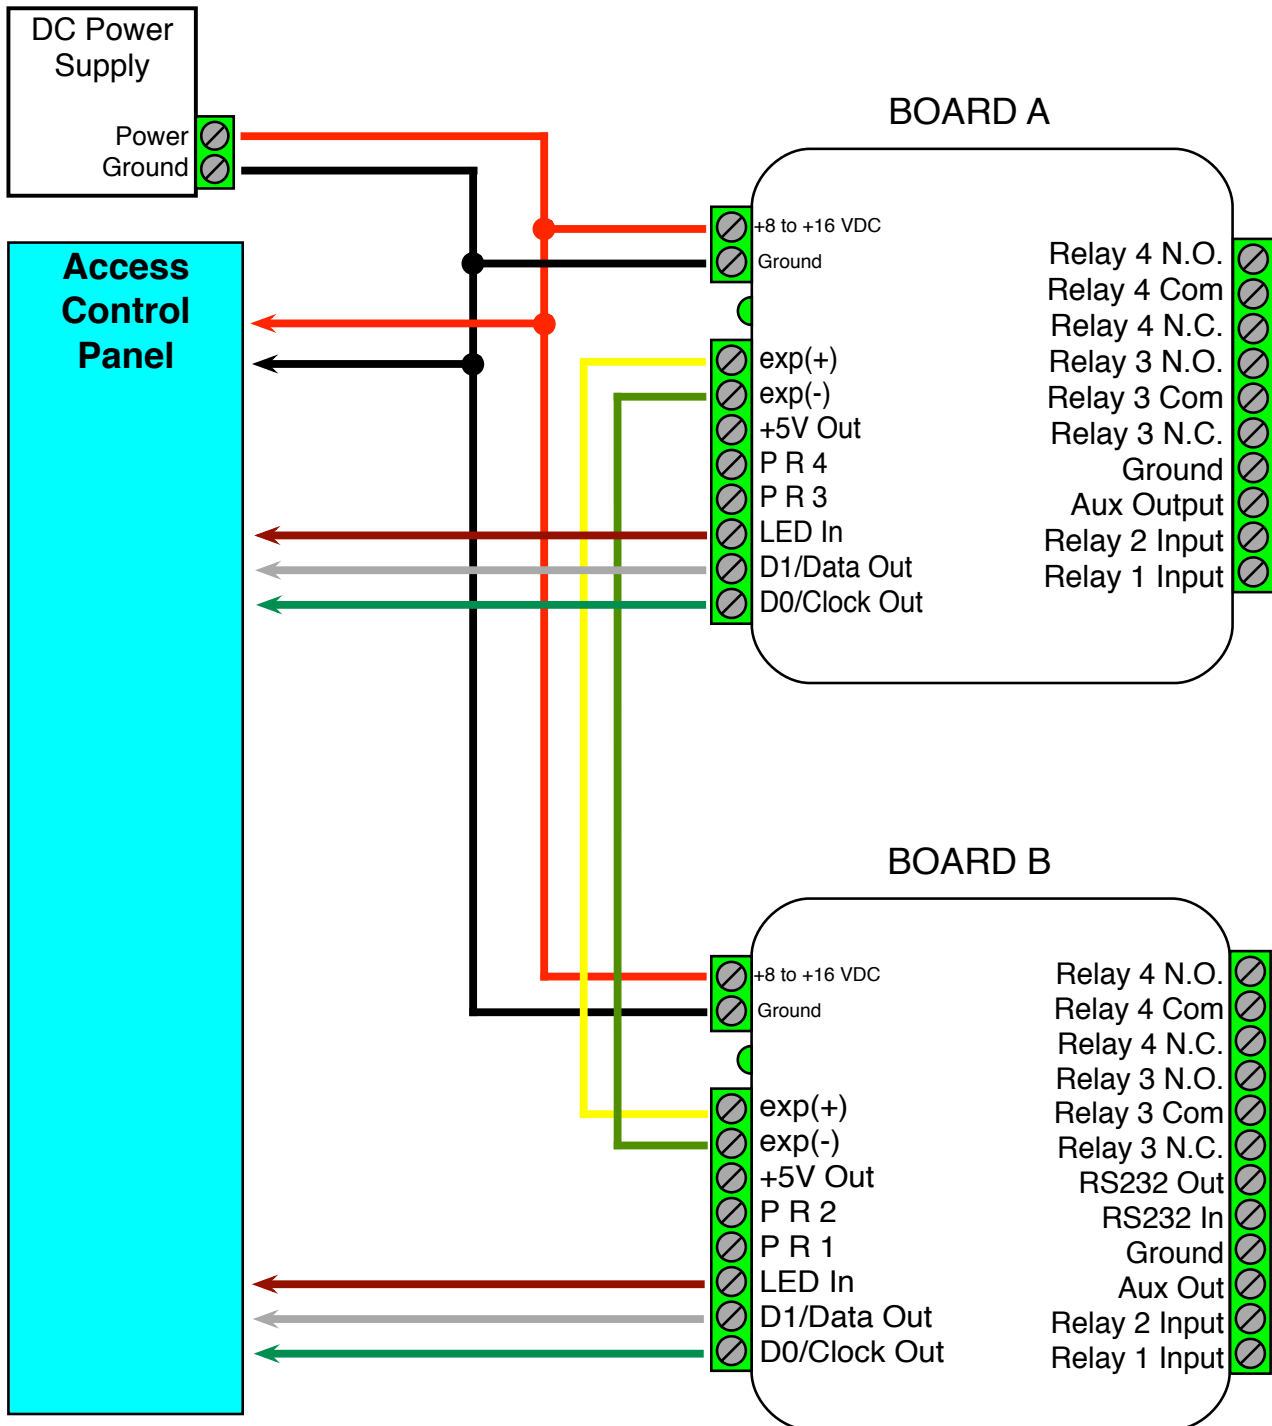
DC Power Supply

Power
Ground

Access Control Panel

BOARD A

+8 to +16 VDC
Ground
exp(+)
exp(-)
+5V Out
P R 4
P R 3
LED In
D1/Data Out
D0/Clock Out

Relay 4 N.O.
Relay 4 Com
Relay 4 N.C.
Relay 3 N.O.
Relay 3 Com
Relay 3 N.C.
Ground
Aux Output
Relay 2 Input
Relay 1 Input

BOARD B

+8 to +16 VDC
Ground
exp(+)
exp(-)
+5V Out
P R 2
P R 1
LED In
D1/Data Out
D0/Clock Out

Relay 4 N.O.
Relay 4 Com
Relay 4 N.C.
Relay 3 N.O.
Relay 3 Com
Relay 3 N.C.
RS232 Out
RS232 In
Ground
Aux Out
Relay 2 Input
Relay 1 Input